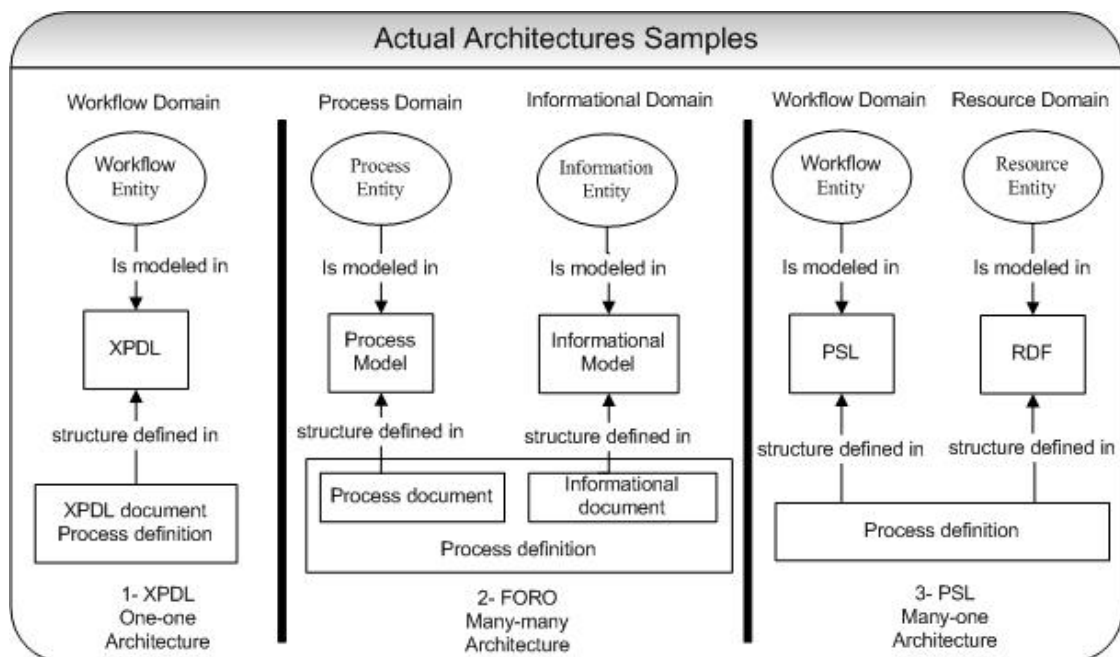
Actual Architectures Samples

Workflow Domain

Workflow Entity

Is modeled in

XPDL

structure defined in

XPDL document Process definition

1- XPDL One-one Architecture

Process Domain

Process Entity

Is modeled in

Process Model

structure defined in

Process document

Informational Domain

Information Entity

Is modeled in

Informational Model

structure defined in

Informational document

Process definition

2- FORO Many-many Architecture

Workflow Domain

Workflow Entity

Is modeled in

PSL

structure defined in

Resource Domain

Resource Entity

Is modeled in

RDF

structure defined in

Process definition

3- PSL Many-one Architecture